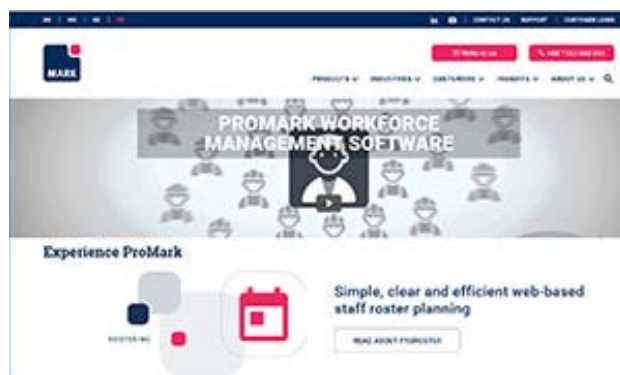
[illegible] | CONTACT US | SUPPORT | CUSTOMER LOGIN

MARK

Write to us

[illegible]

PRODUCTS ∨ INDUSTRIES ∨ CUSTOMERS ∨ INSIGHTS ∨ ABOUT US ∨

PROMARK WORKFORCE MANAGEMENT SOFTWARE

Experience ProMark

ROSTERING

Simple, clear and efficient web-based staff roster planning

READ ABOUT PROROSTER